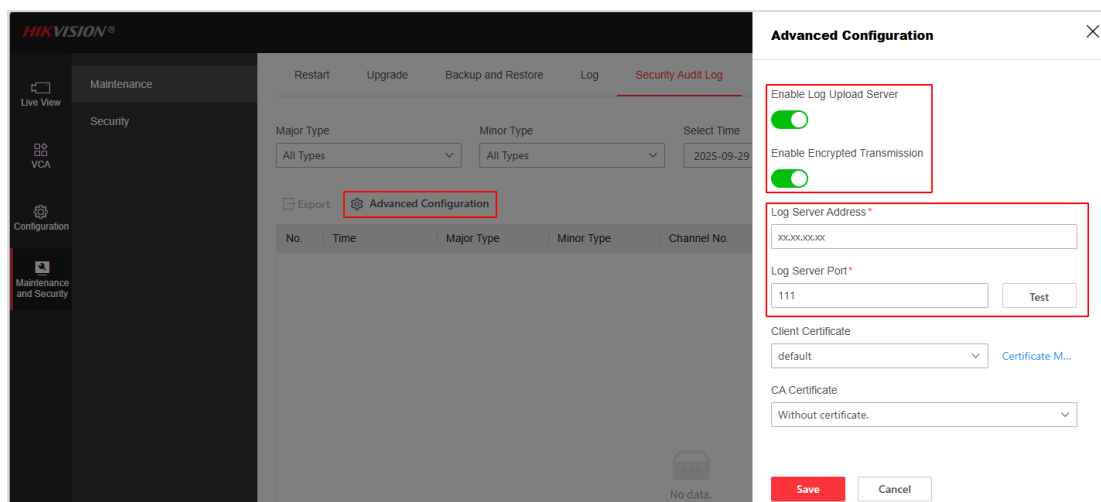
HIKVISION®

Live View

VCA

Configuration

Maintenance and Security

Maintenance

Security

Restart Upgrade Backup and Restore Log Security Audit Log

Major Type
All Types

Minor Type
All Types

Select Time
2025-09-29

Export Advanced Configuration

| No. | Time | Major Type | Minor Type | Channel No. |
|---|---|---|---|---|

No data.

Advanced Configuration

Enable Log Upload Server

Enable Encrypted Transmission

Log Server Address*
xx.xx.xx.xx

Log Server Port*
111
Test

Client Certificate
default
Certificate M...

CA Certificate
Without certificate.

Save Cancel